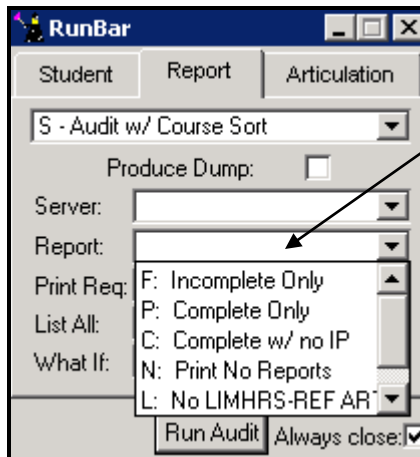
RunBar

Student
Report
Articulation

S - Audit w/ Course Sort

Produce Dump:

Server:

Report:

Print Req:

List All:

What If:

F: Incomplete Only
P: Complete Only
C: Complete w/ no IP
N: Print No Reports
L: No LIMHRS-REF ART

Run Audit
Always close: